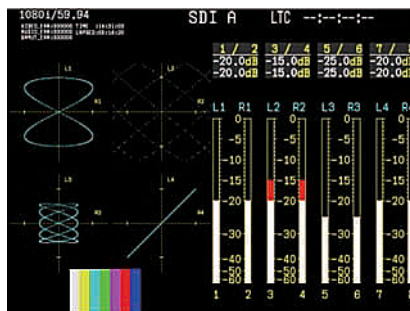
1080i/59.94

SDI A LTC --:--:--:--

VIDEO ERR:000000 TIME 10:15:03
AUDIO ERR:000000 ELAPSED:01:16:28
EMBED ERR:000000

| 1 / 2 | 3 / 4 | 5 / 6 | 7 / |
|---|---|---|---|
| -20.0dB | -15.0dB | -25.0dB | -20.0d |
| -20.0dB | -15.0dB | -25.0dB | -20.0d |

L1 R1 L2 R2 L3 R3 L4 R

0 -5 -10 -15 -20 -30 -40 -50 -60

0 -5 -10 -15 -20 -30 -40 -50 -60

0 -5 -10 -15 -20 -30 -40 -50 -60

0 -5 -10 -15 -20 -30 -40 -50 -60

1 2 3 4 5 6 7 8

L1 R1 L3 R3 L3 L4 R4